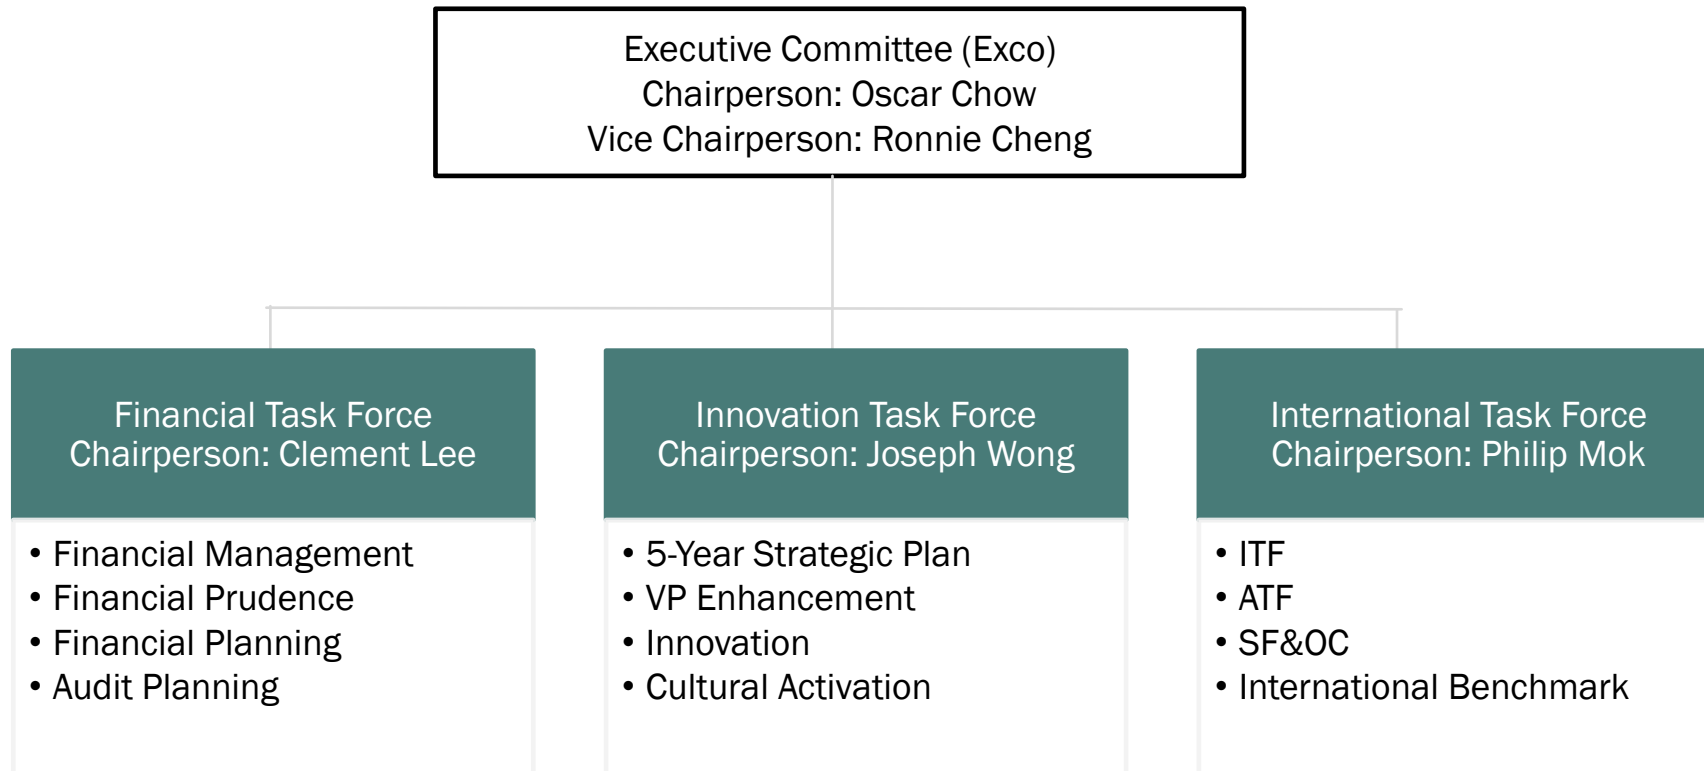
Executive Committee (Exco)
Chairperson: Oscar Chow
Vice Chairperson: Ronnie Cheng

Financial Task Force
Chairperson: Clement Lee

• Financial Management
• Financial Prudence
• Financial Planning
• Audit Planning

Innovation Task Force
Chairperson: Joseph Wong

• 5-Year Strategic Plan
• VP Enhancement
• Innovation
• Cultural Activation

International Task Force
Chairperson: Philip Mok

• ITF
• ATF
• SF&OC
• International Benchmark